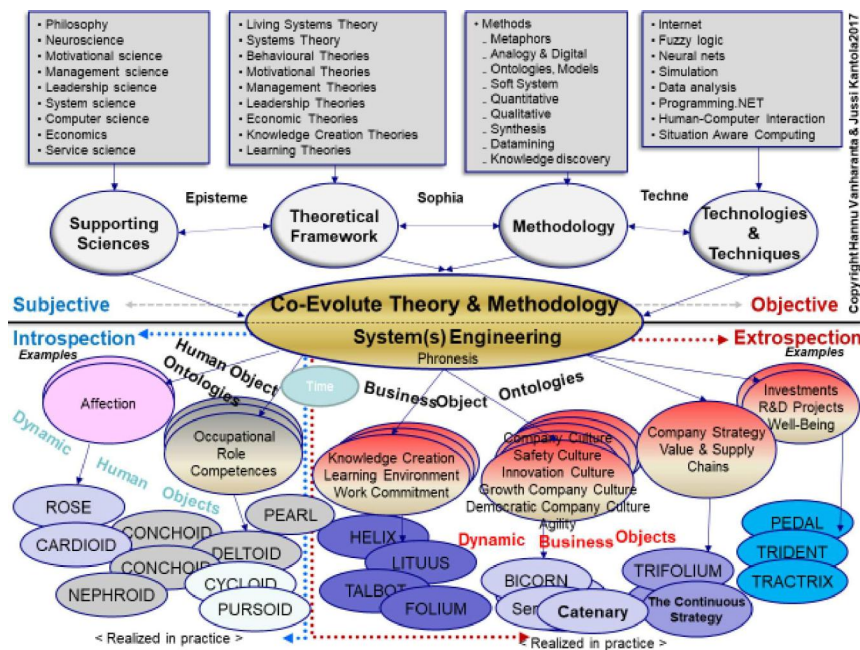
• Philosophy
• Neuroscience
• Motivational science
• Management science
• Leadership science
• System science
• Computer science
• Economics
• Service science

• Living Systems Theory
• Systems Theory
• Behavioural Theories
• Motivational Theories
• Management Theories
• Leadership Theories
• Economic Theories
• Knowledge Creation Theories
• Learning Theories

• Methods
_ Metaphors
_ Analogy & Digital
_ Ontologies, Models
_ Soft System
_ Quantitative
_ Qualitative
_ Synthesis
_ Datamining
_ Knowledge discovery

• Internet
• Fuzzy logic
• Neural nets
• Simulation
• Data analysis
• Programming.NET
• Human-Computer Interaction
• Situation Aware Computing

Copyright Hannu Vanharanta & Jussi Kantola2017

Episteme
Sophia
Techne

Supporting Sciences
Theoretical Framework
Methodology
Technologies & Techniques

Subjective
Co-Evolute Theory & Methodology
Objective

Introspection
System(s) Engineering
Phronesis
Extrospection

Examples
Examples

Human Object Ontologies
Time
Business Object Ontologies

Affection
Occupational Role Competences
Knowledge Creation Learning Environment Work Commitment
Company Culture Safety Culture Innovation Culture Growth Company Culture Democratic Company Culture Agility
Company Strategy Value & Supply Chains
Investments R&D Projects Well-Being

Dynamic Human Objects
Dynamic Business Objects

ROSE
CARDIOID
CONCHOID
CONCHOID
NEPHROID
PEARL
DELTOID
CYCLOID
PURSOID
HELIX
LITUUS
TALBOT
FOLIUM
BICORN
Ser
Catenary
TRIFOLIUM
The Continuous Strategy
PEDAL
TRIDENT
TRACTRIX

< Realized in practice >
< Realized in practice >